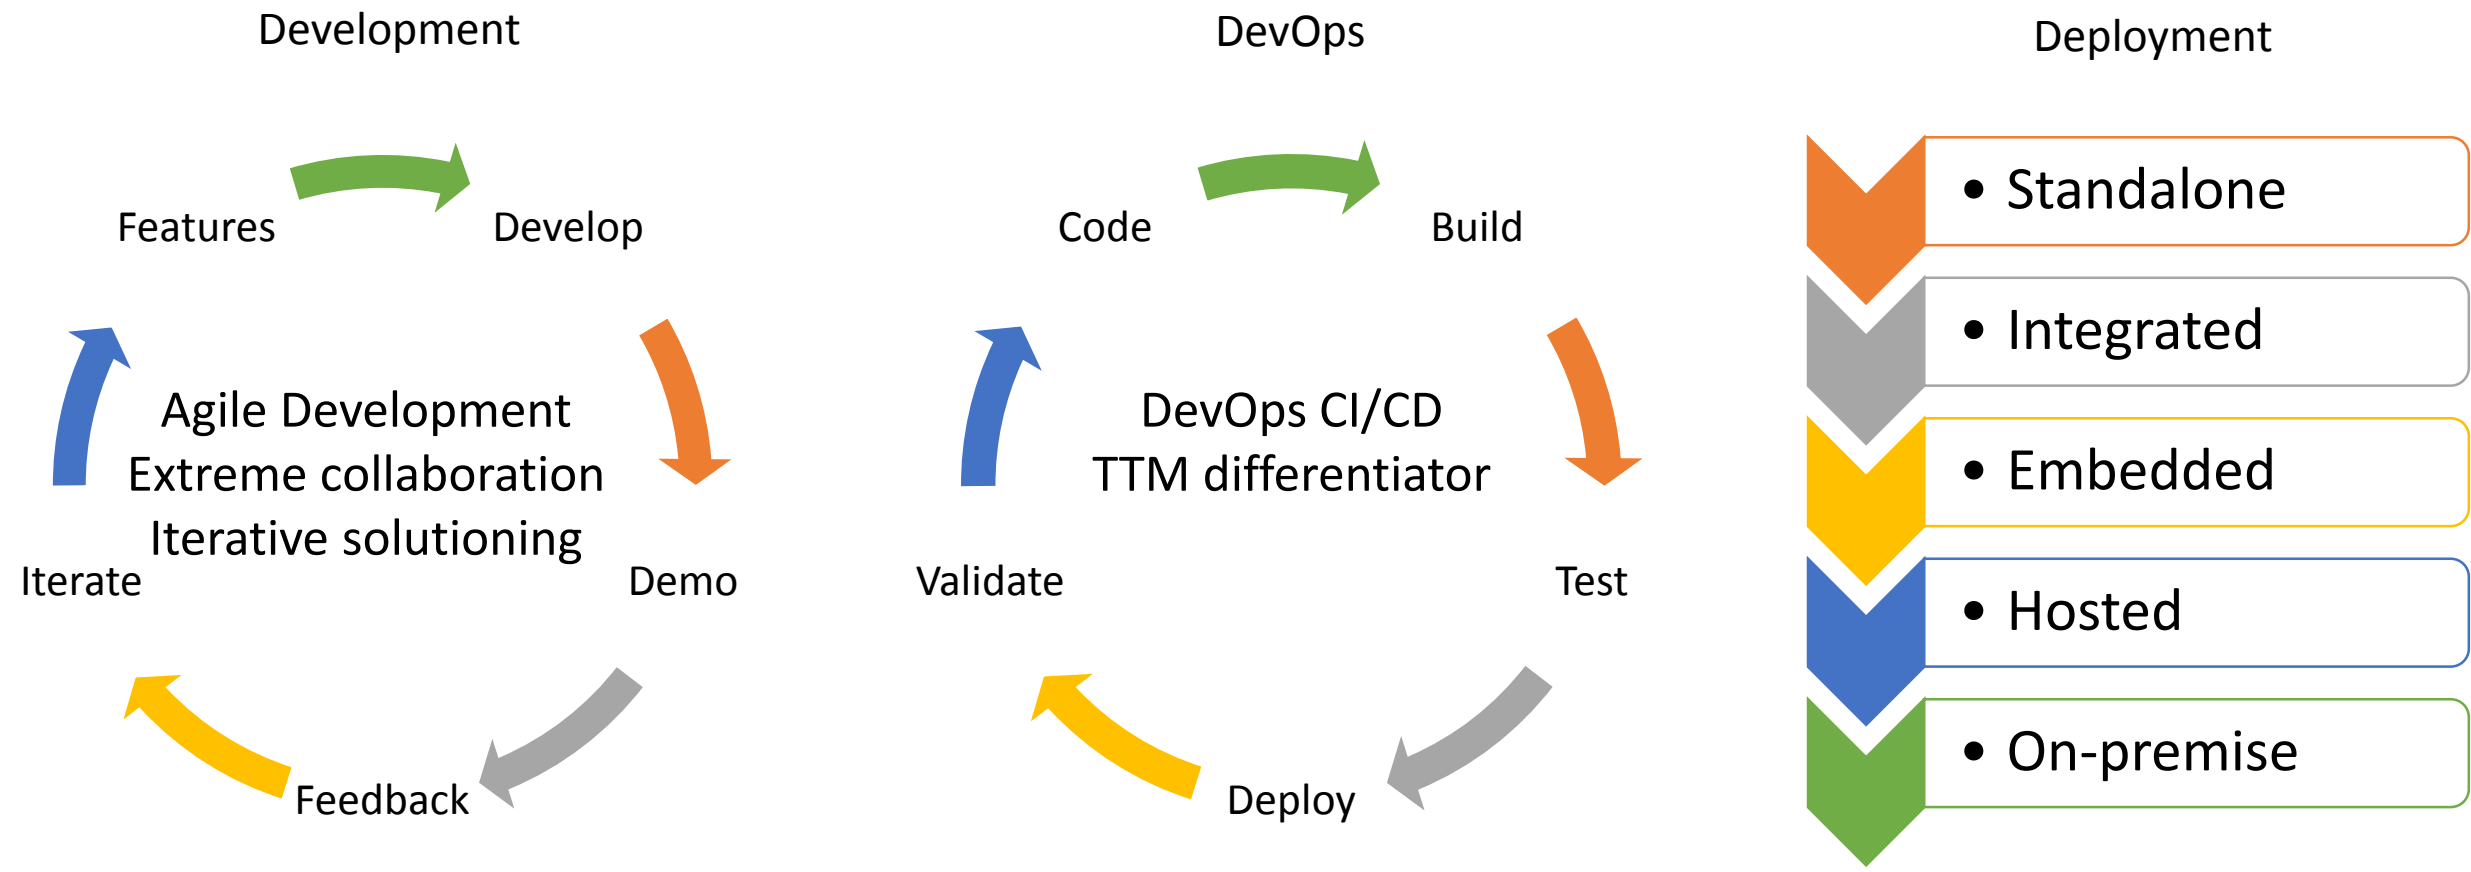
Development

Features

Develop

Agile Development
Extreme collaboration
Iterative solutioning

Iterate

Demo

Feedback

DevOps

Code

Build

DevOps CI/CD
TTM differentiator

Validate

Test

Deploy

Deployment

• Standalone

• Integrated

• Embedded

• Hosted

• On-premise